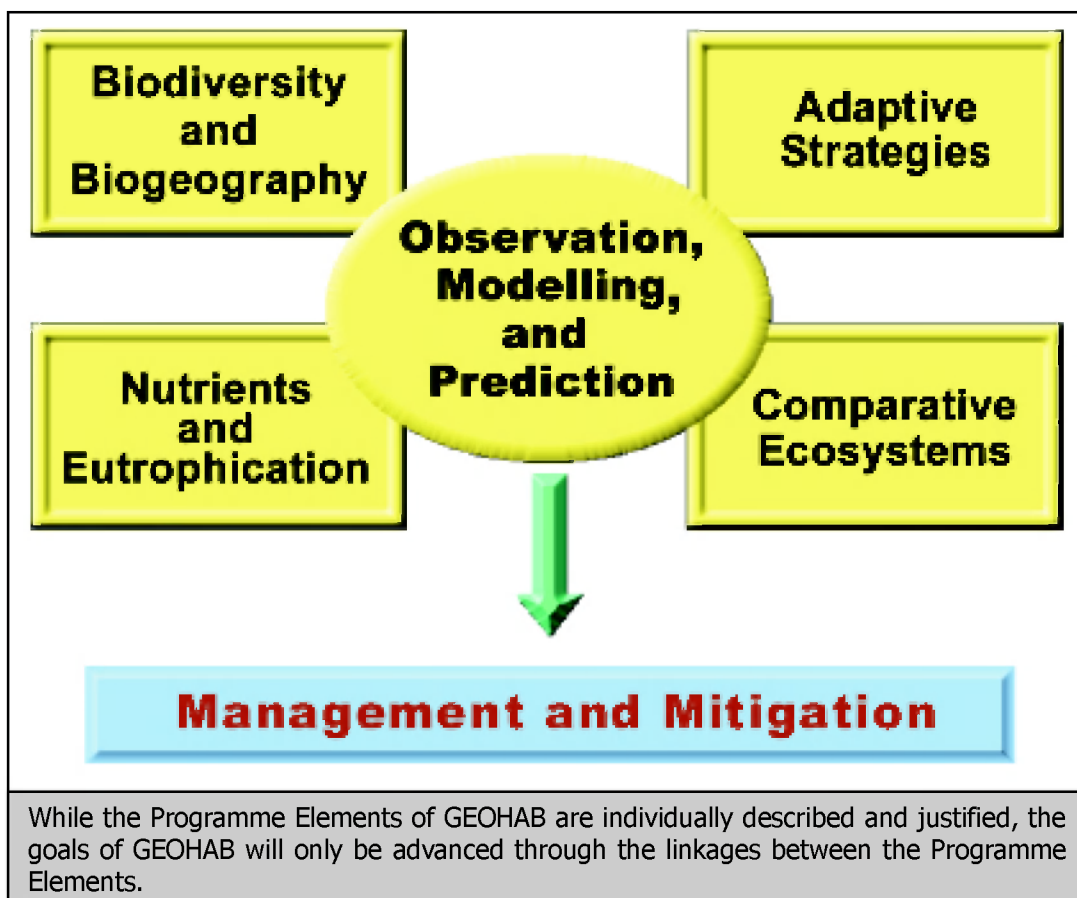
Biodiversity and Biogeography

Adaptive Strategies

Observation, Modelling, and Prediction

Nutrients and Eutrophication

Comparative Ecosystems

Management and Mitigation

While the Programme Elements of GEOHAB are individually described and justified, the goals of GEOHAB will only be advanced through the linkages between the Programme Elements.